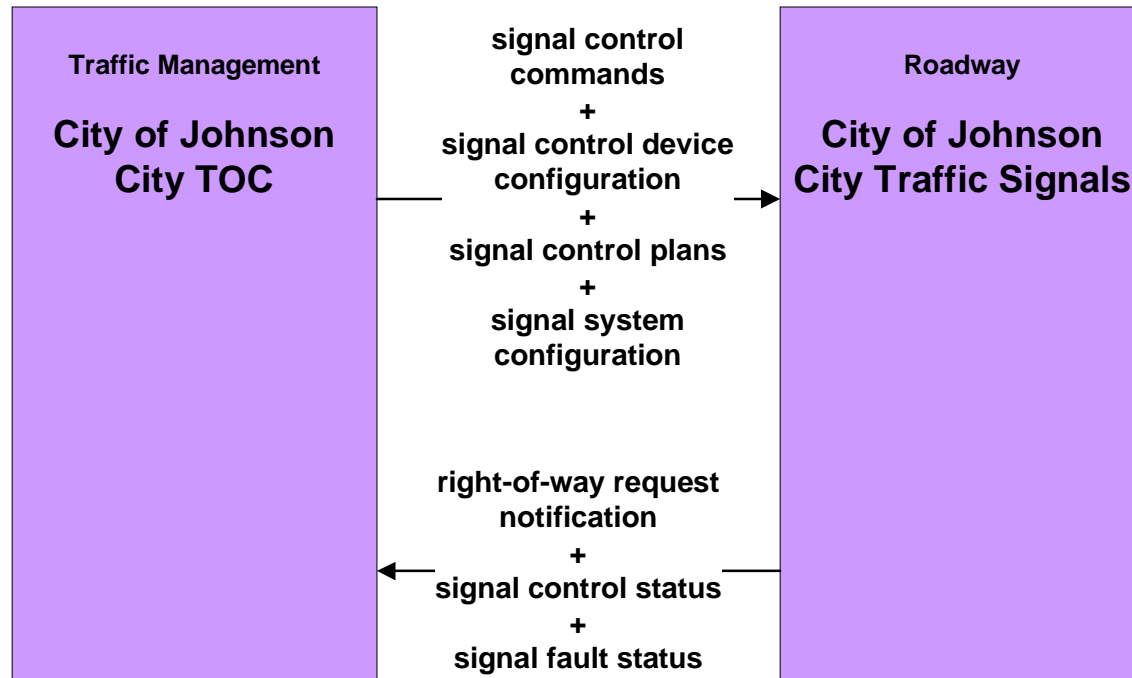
Traffic Management

City of Johnson City TOC

signal control commands
+
signal control device configuration
+
signal control plans
+
signal system configuration

right-of-way request notification
+
signal control status
+
signal fault status

Roadway

City of Johnson City Traffic Signals